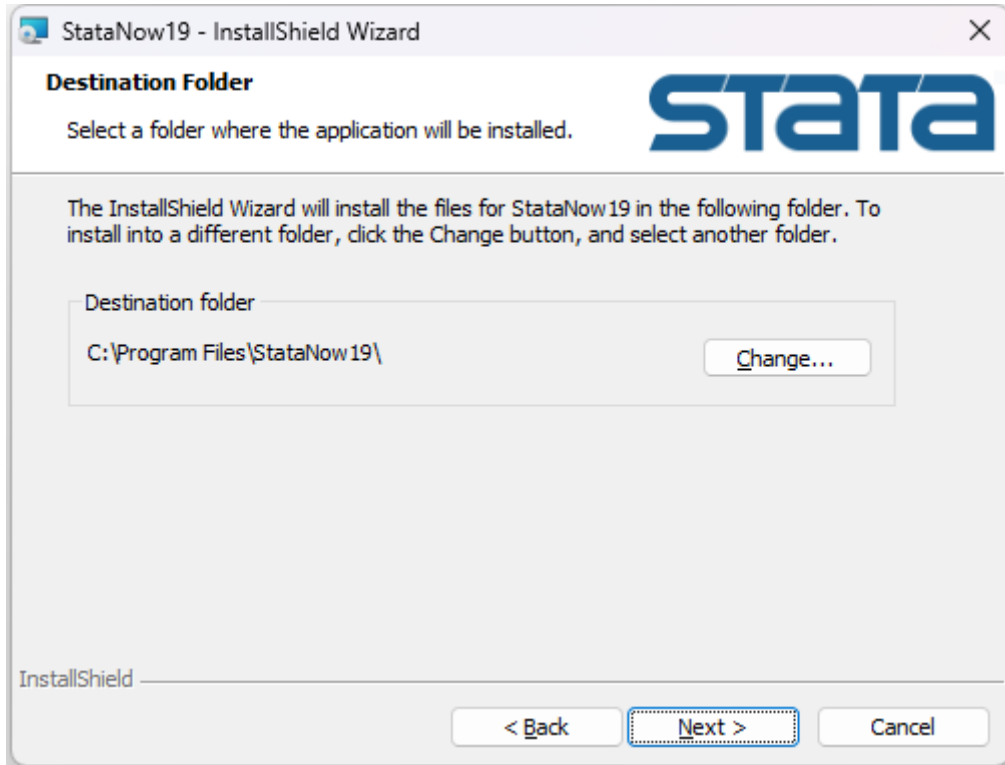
StataNow19 - InstallShield Wizard

×

Destination Folder

Select a folder where the application will be installed.

STATA

The InstallShield Wizard will install the files for StataNow19 in the following folder. To install into a different folder, click the Change button, and select another folder.

Destination folder

C:\Program Files\StataNow19\

Change...

InstallShield

< Back

Next >

Cancel